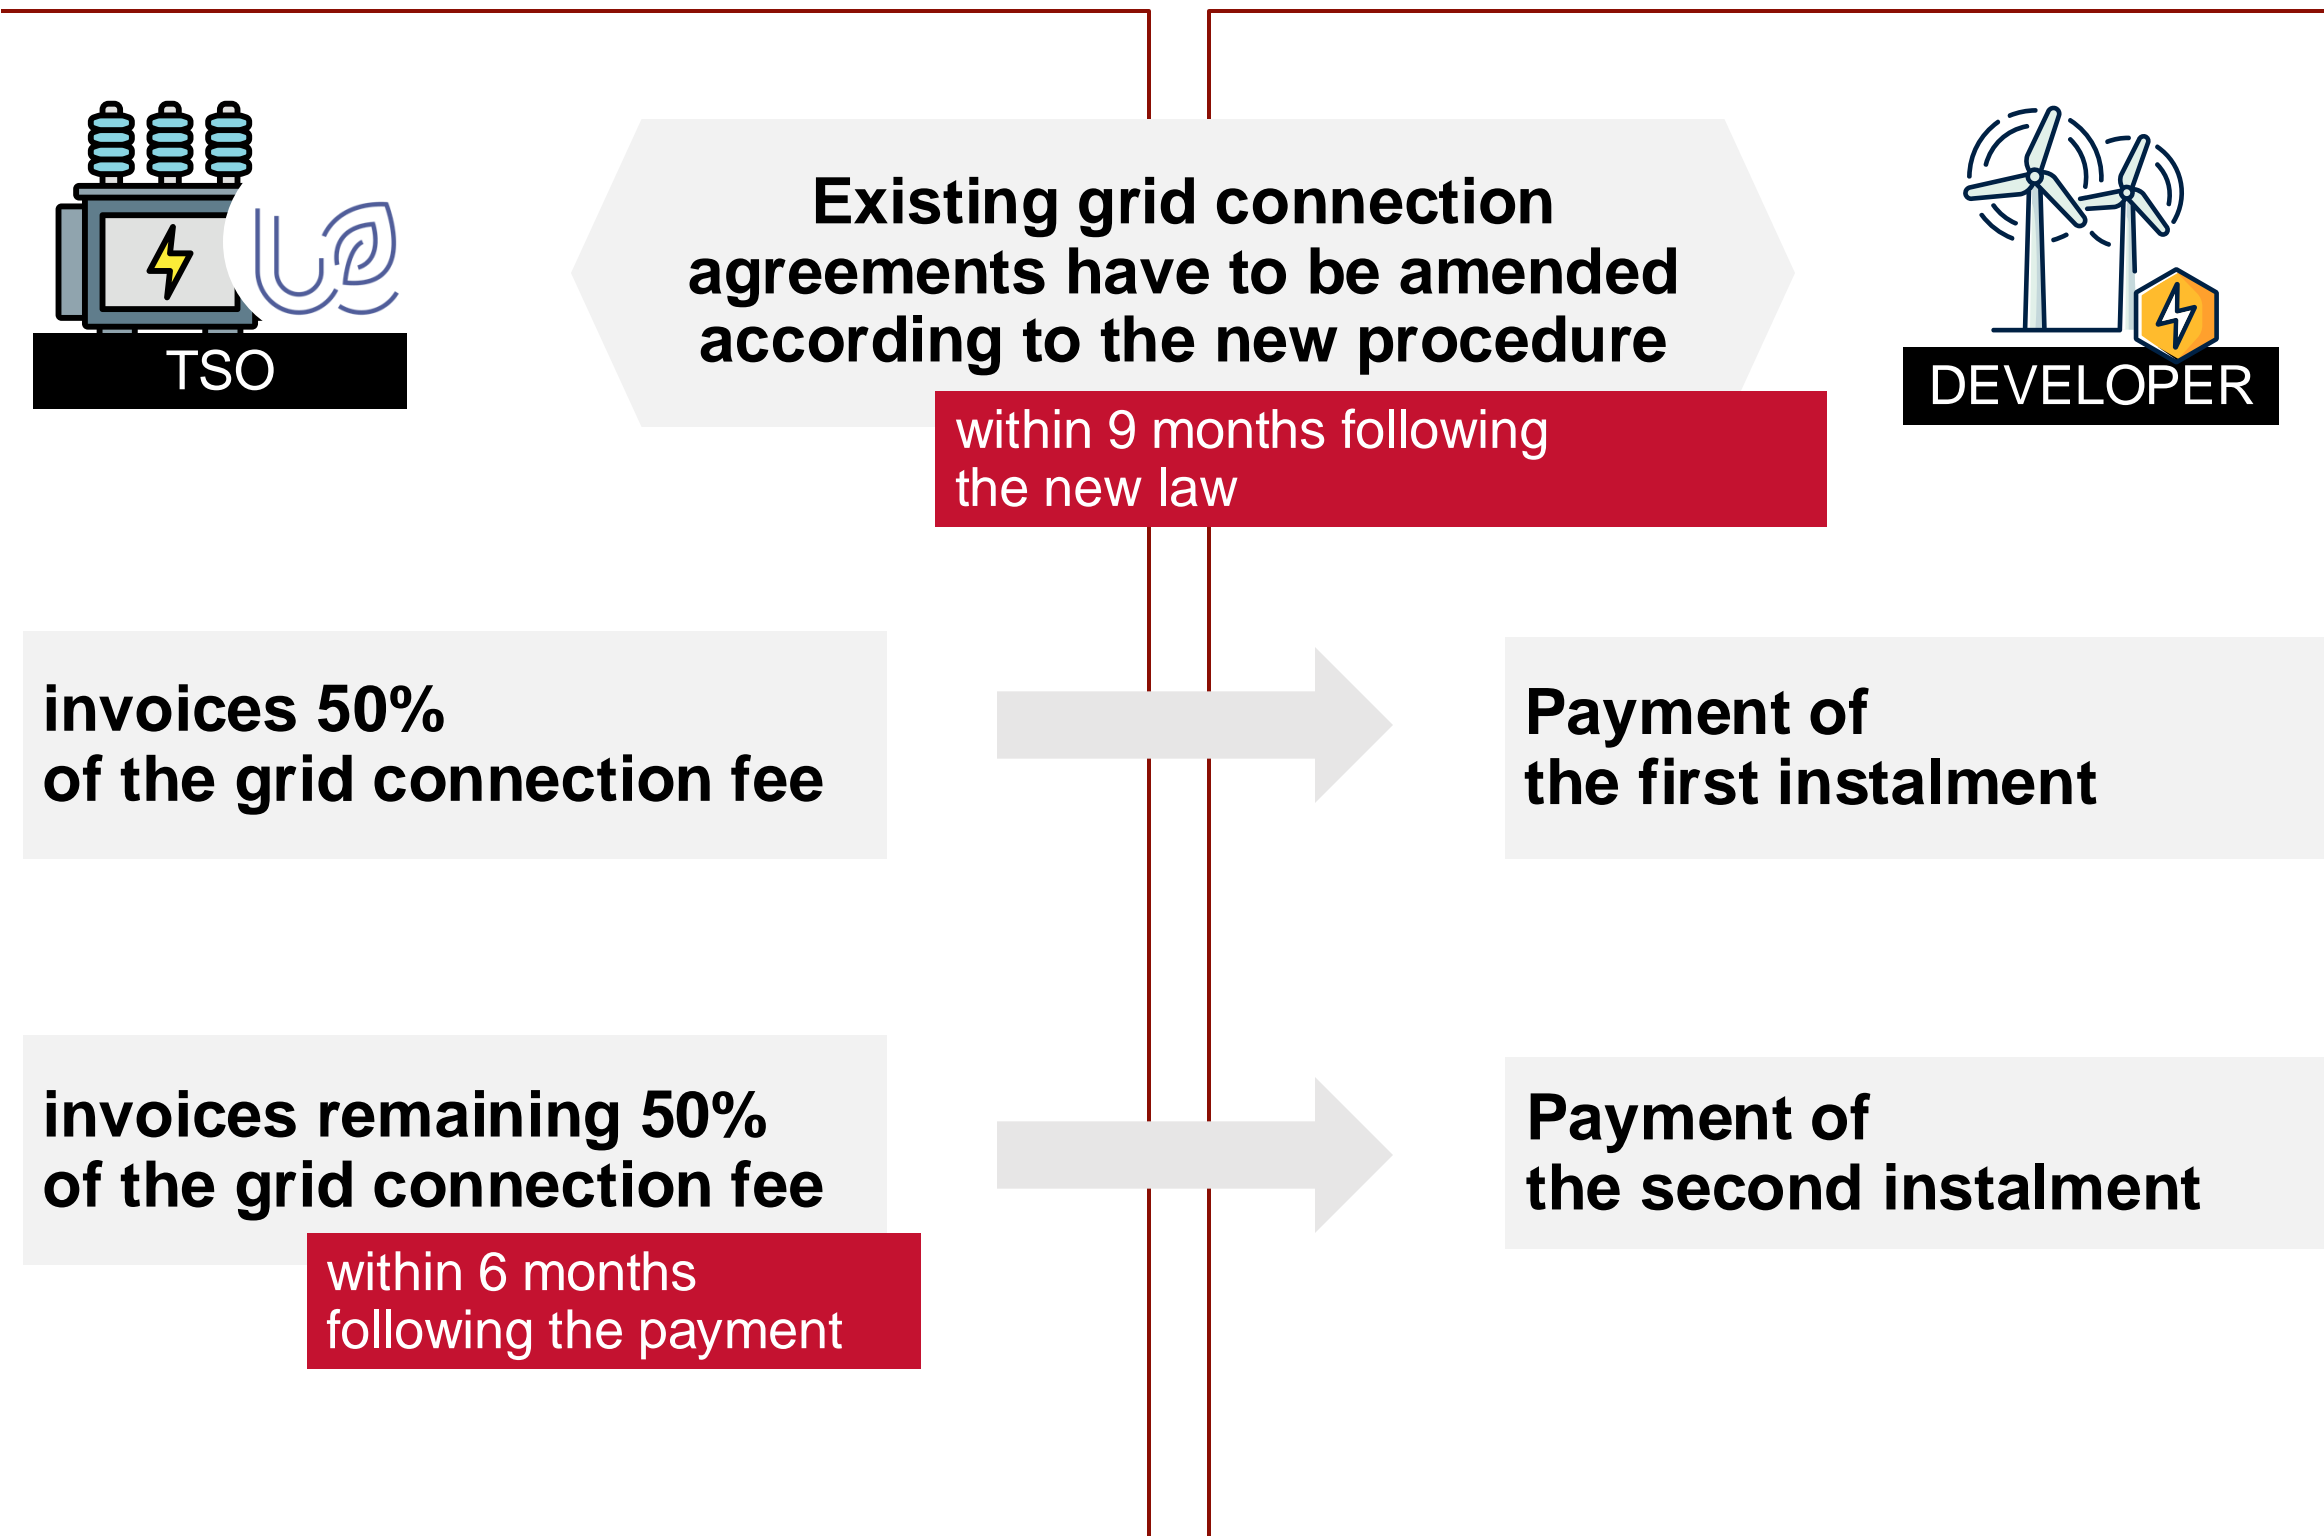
TSO

Existing grid connection agreements have to be amended according to the new procedure

within 9 months following the new law

DEVELOPER

invoices 50% of the grid connection fee

Payment of the first instalment

invoices remaining 50% of the grid connection fee

within 6 months following the payment

Payment of the second instalment